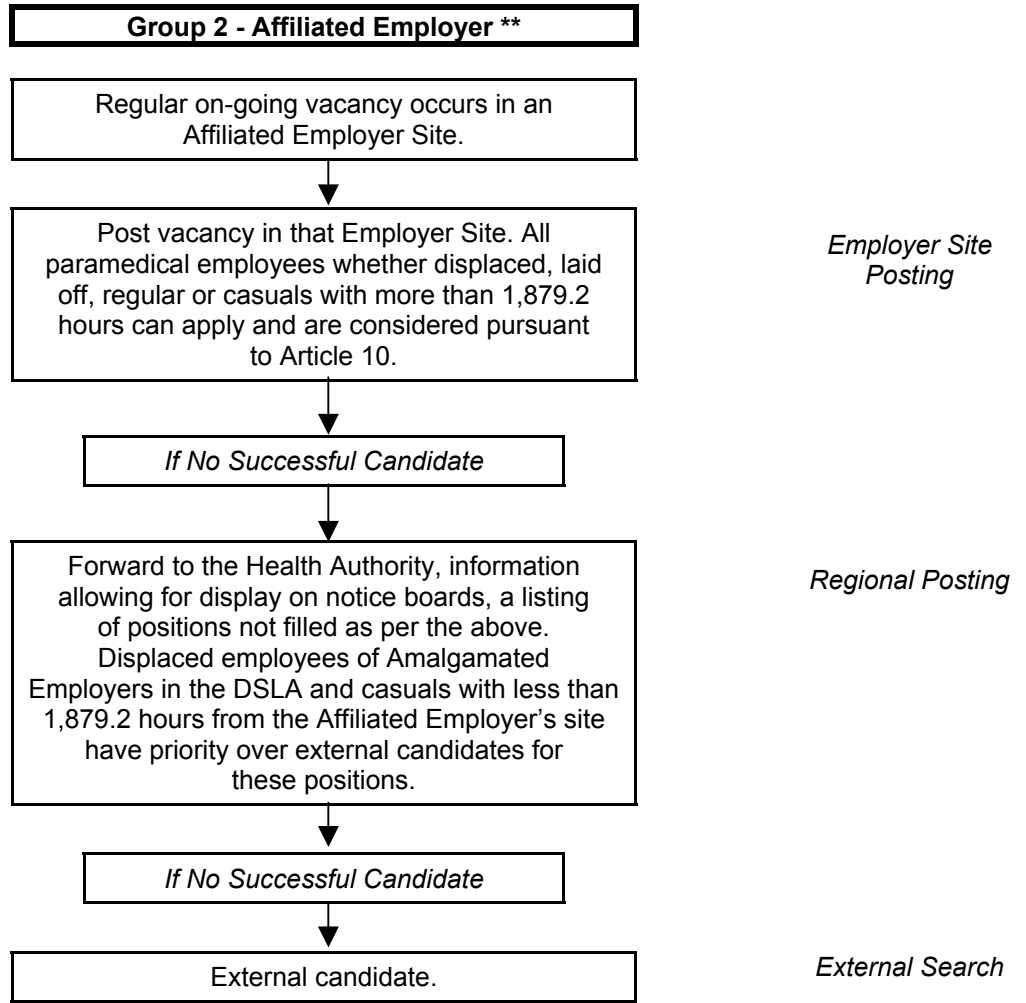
Group 2 - Affiliated Employer **

Regular on-going vacancy occurs in an Affiliated Employer Site.

Post vacancy in that Employer Site. All paramedical employees whether displaced, laid off, regular or casuals with more than 1,879.2 hours can apply and are considered pursuant to Article 10.

Employer Site Posting

If No Successful Candidate

Forward to the Health Authority, information allowing for display on notice boards, a listing of positions not filled as per the above. Displaced employees of Amalgamated Employers in the DSLA and casuals with less than 1,879.2 hours from the Affiliated Employer's site have priority over external candidates for these positions.

Regional Posting

If No Successful Candidate

External candidate.

External Search